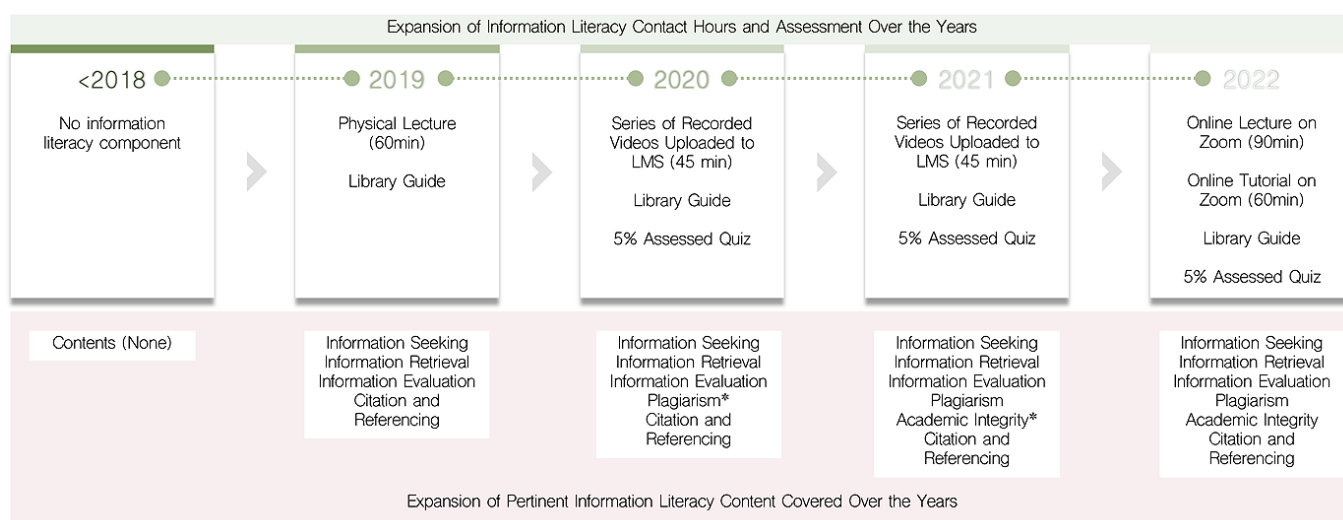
Expansion of Information Literacy Contact Hours and Assessment Over the Years

<2018

No information literacy component

2019

Physical Lecture (60min)

Library Guide

2020

Series of Recorded Videos Uploaded to LMS (45 min)

Library Guide

5% Assessed Quiz

2021

Series of Recorded Videos Uploaded to LMS (45 min)

Library Guide

5% Assessed Quiz

2022

Online Lecture on Zoom (90min)

Online Tutorial on Zoom (60min)

Library Guide

5% Assessed Quiz

Contents (None)

Information Seeking
Information Retrieval
Information Evaluation
Citation and Referencing

Information Seeking
Information Retrieval
Information Evaluation
Plagiarism*
Citation and Referencing

Information Seeking
Information Retrieval
Information Evaluation
Plagiarism
Academic Integrity*
Citation and Referencing

Information Seeking
Information Retrieval
Information Evaluation
Plagiarism
Academic Integrity
Citation and Referencing

Expansion of Pertinent Information Literacy Content Covered Over the Years